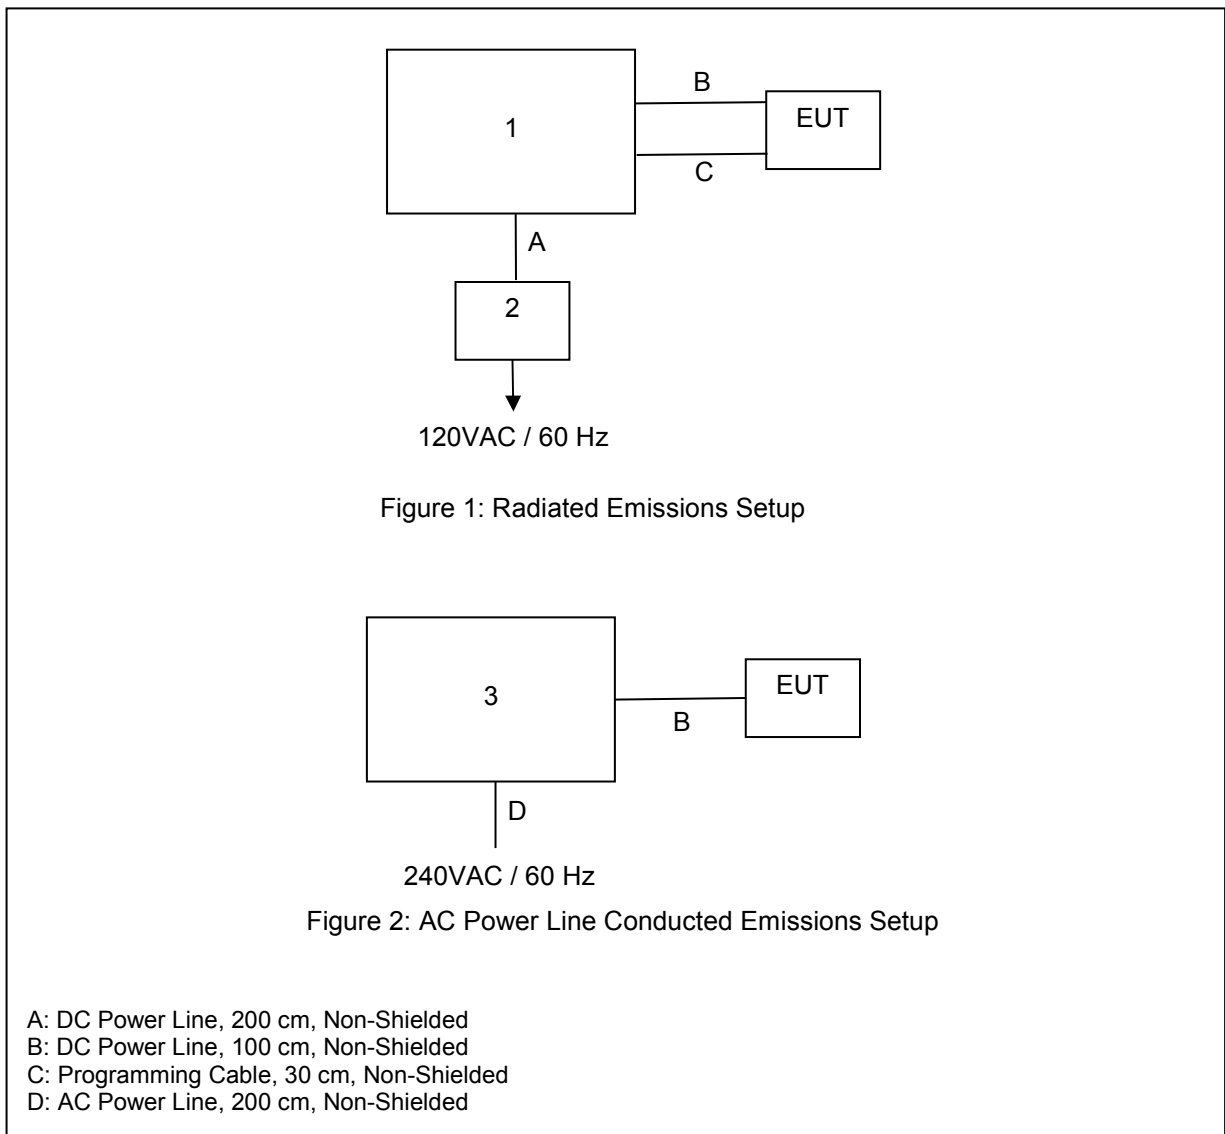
B

1

EUT

C

A

2

120VAC / 60 Hz

Figure 1: Radiated Emissions Setup

3

EUT

B

D

240VAC / 60 Hz

Figure 2: AC Power Line Conducted Emissions Setup

A: DC Power Line, 200 cm, Non-Shielded
B: DC Power Line, 100 cm, Non-Shielded
C: Programming Cable, 30 cm, Non-Shielded
D: AC Power Line, 200 cm, Non-Shielded